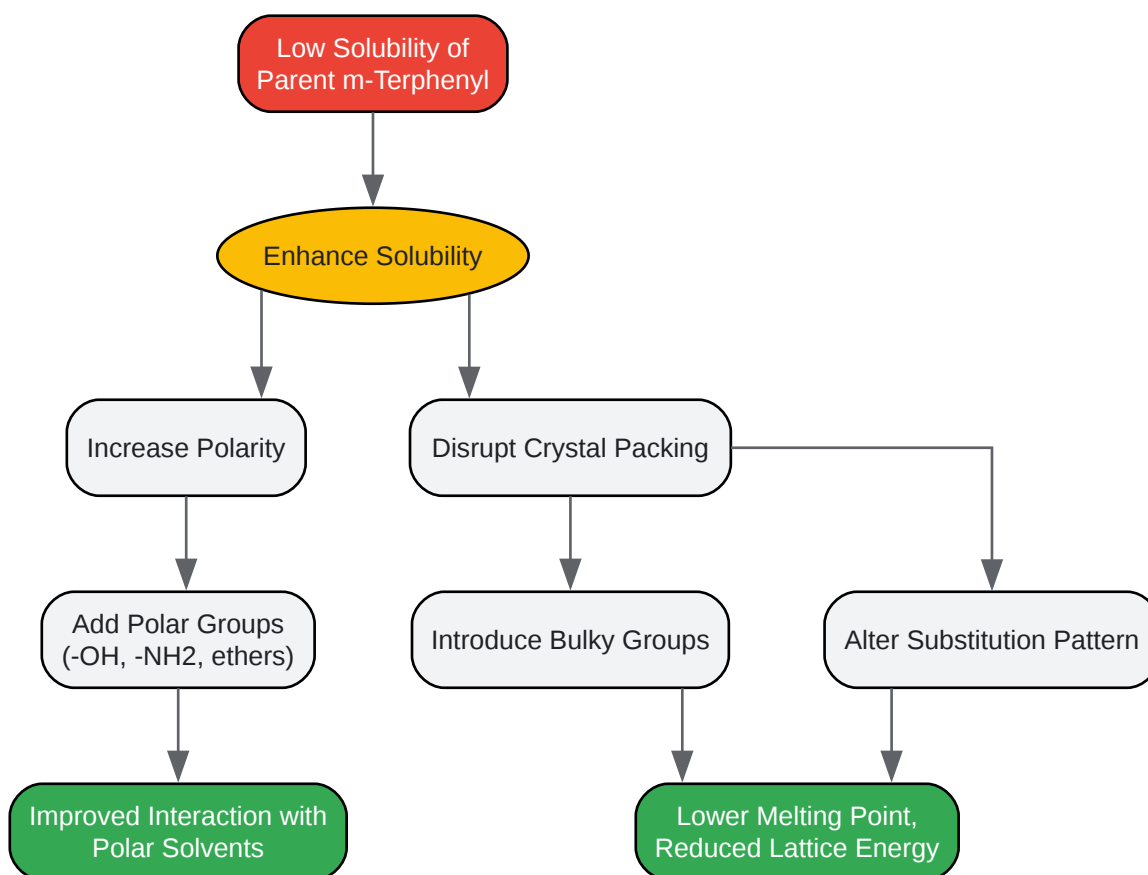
Low Solubility of Parent m-Terphenyl

Enhance Solubility

Increase Polarity

Disrupt Crystal Packing

Add Polar Groups (-OH, -NH2, ethers)

Introduce Bulky Groups

Alter Substitution Pattern

Improved Interaction with Polar Solvents

Lower Melting Point, Reduced Lattice Energy